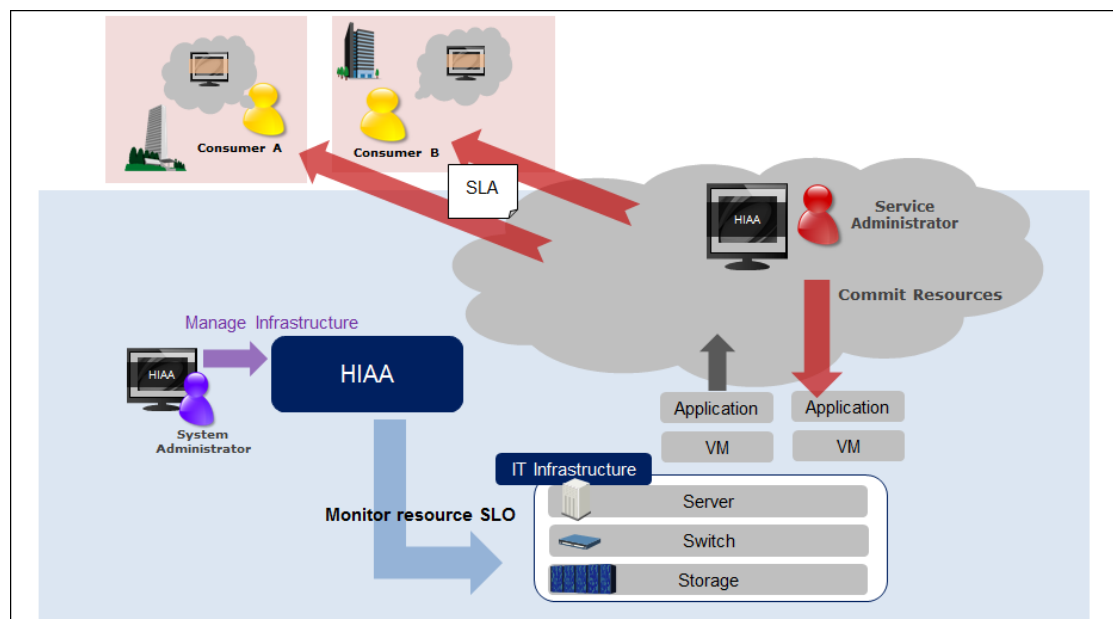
Consumer A

Consumer B

SLA

HIAA

Service Administrator

Commit Resources

Manage Infrastructure

HIAA

HIAA

System Administrator

Application

VM

Application

VM

IT Infrastructure

Server

Switch

Storage

Monitor resource SLO